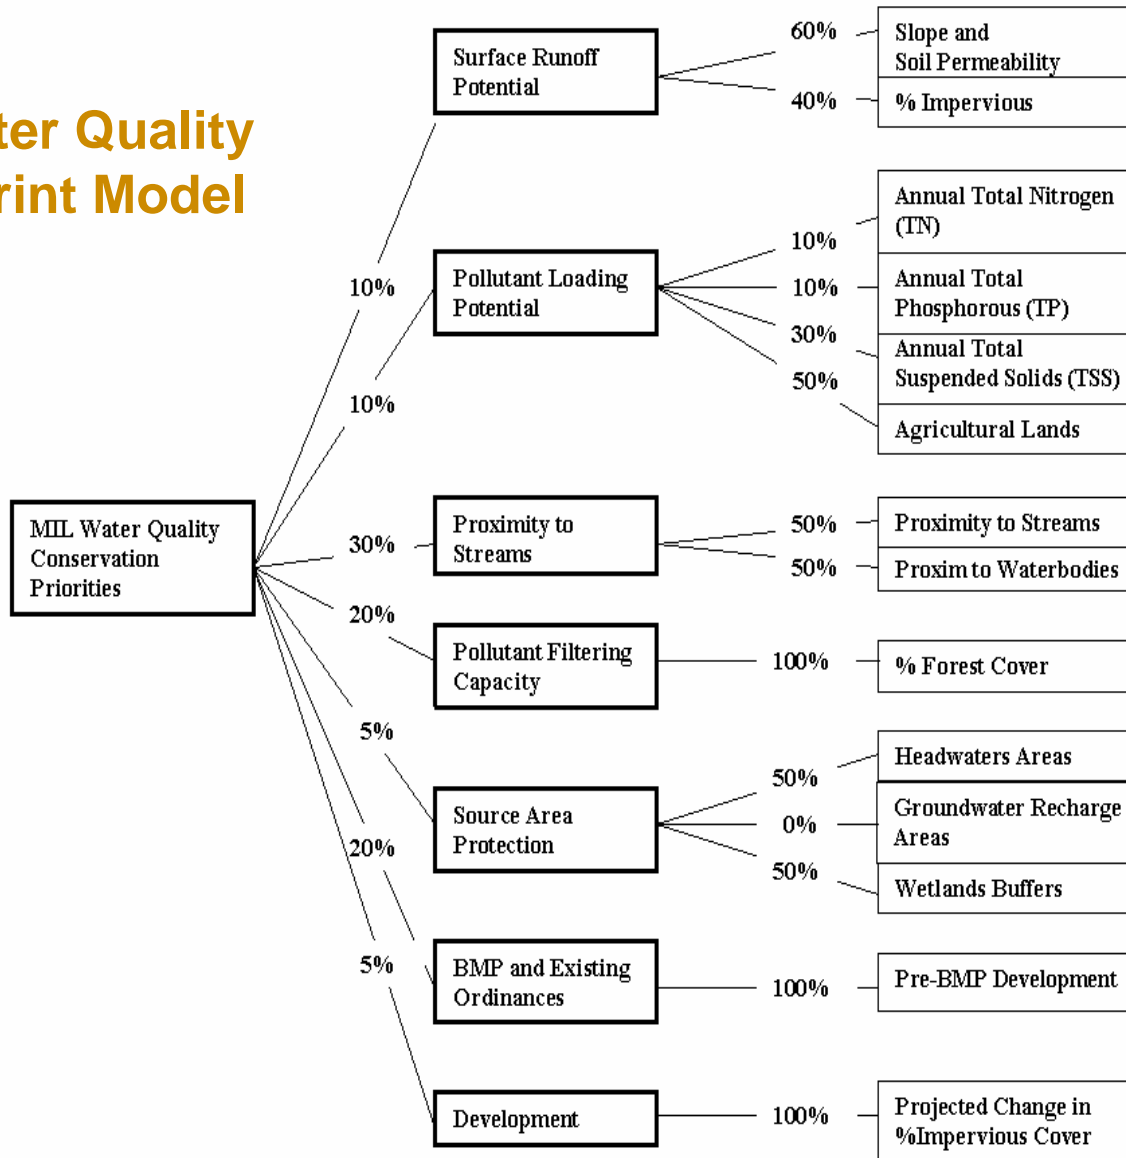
ter Quality
rint Model

MIL Water Quality Conservation Priorities

10%
10%
30%
20%
5%
20%
5%

Surface Runoff Potential
60%
40%
Slope and Soil Permeability
% Impervious

Pollutant Loading Potential
10%
10%
30%
50%
Annual Total Nitrogen (TN)
Annual Total Phosphorous (TP)
Annual Total Suspended Solids (TSS)
Agricultural Lands

Proximity to Streams
50%
50%
Proximity to Streams
Proxim to Waterbodies

Pollutant Filtering Capacity
100%
% Forest Cover

Source Area Protection
50%
0%
50%
Headwaters Areas
Groundwater Recharge Areas
Wetlands Buffers

BMP and Existing Ordinances
100%
Pre-BMP Development

Development
100%
Projected Change in %Impervious Cover